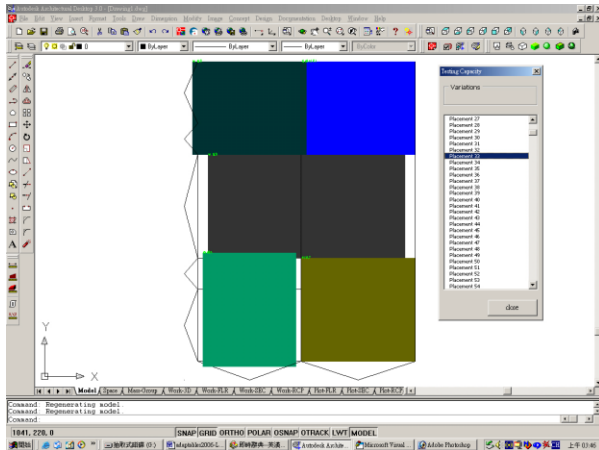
Autodesk Architectural Desktop 3.0 - [Drawing1.dwg]

File Edit View Insert Format Tools Draw Dimension Modify Image Concept Design Documentation Desktop Window Help

ByLayer ByLayer ByLayer ByColor

Testing Capacity

Variations

Placement 27
Placement 28
Placement 29
Placement 30
Placement 31
Placement 32
Placement 33
Placement 34
Placement 35
Placement 36
Placement 37
Placement 38
Placement 39
Placement 40
Placement 41
Placement 42
Placement 43
Placement 44
Placement 45
Placement 46
Placement 47
Placement 48
Placement 49
Placement 50
Placement 51
Placement 52
Placement 53
Placement 54

close

Y

X

Model / Space / Mass-Group / Work-3D / Work-PLN / Work-SEC / Work-RCP / Plot-PLN / Plot-SEC / Plot-RCP

Command: Regenerating model
Command: Regenerating model
Command:

1841, 228, 0 SNAP GRID ORTHO POLAR OSNAP OTRACK LWT MODEL

開始 Autodesk Archite... Microsoft Visual... Adobe Photoshop 上午 03:46